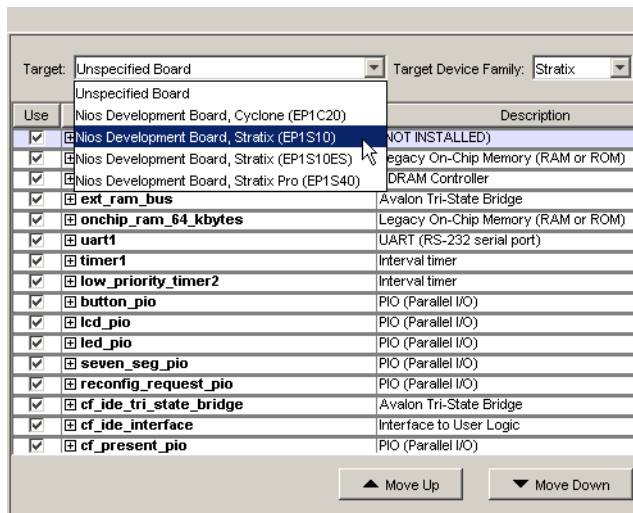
Target: Unspecified Board | Target Device Family: Stratix

Unspecified Board
Nios Development Board, Cyclone (EP1C20)
Nios Development Board, Stratix (EP1S10)
Nios Development Board, Stratix (EP1S10ES)
Nios Development Board, Stratix Pro (EP1S40)

| Use | | Description |
|---|---|---|
| ☑ | ⊞ | NOT INSTALLED) |
| ☑ | ⊞ | egacy On-Chip Memory (RAM or ROM) |
| ☑ | ⊞ | DRAM Controller |
| ☑ | ⊞ ext_ram_bus | Avalon Tri-State Bridge |
| ☑ | ⊞ onchip_ram_64_kbytes | Legacy On-Chip Memory (RAM or ROM) |
| ☑ | ⊞ uart1 | UART (RS-232 serial port) |
| ☑ | ⊞ timer1 | Interval timer |
| ☑ | ⊞ low_priority_timer2 | Interval timer |
| ☑ | ⊞ button_pio | PIO (Parallel I/O) |
| ☑ | ⊞ lcd_pio | PIO (Parallel I/O) |
| ☑ | ⊞ led_pio | PIO (Parallel I/O) |
| ☑ | ⊞ seven_seg_pio | PIO (Parallel I/O) |
| ☑ | ⊞ reconfig_request_pio | PIO (Parallel I/O) |
| ☑ | ⊞ cf_ide_tri_state_bridge | Avalon Tri-State Bridge |
| ☑ | ⊞ cf_ide_interface | Interface to User Logic |
| ☑ | ⊞ cf_present_pio | PIO (Parallel I/O) |

▲ Move Up   ▼ Move Down